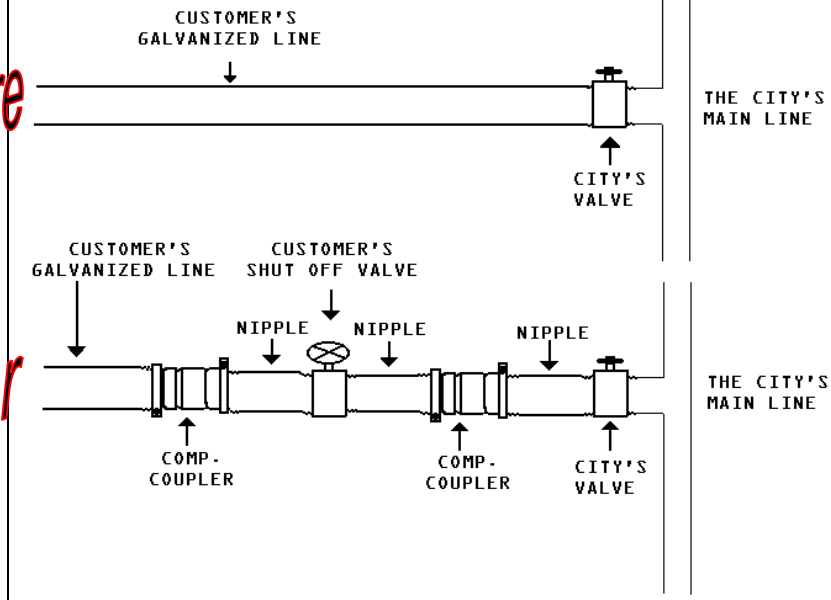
CUSTOMER'S GALVANIZED LINE

e

THE CITY'S MAIN LINE

CITY'S VALVE

CUSTOMER'S GALVANIZED LINE

CUSTOMER'S SHUT OFF VALVE

NIPPLE

NIPPLE

NIPPLE

r

THE CITY'S MAIN LINE

COMP. COUPLER

COMP. COUPLER

CITY'S VALVE